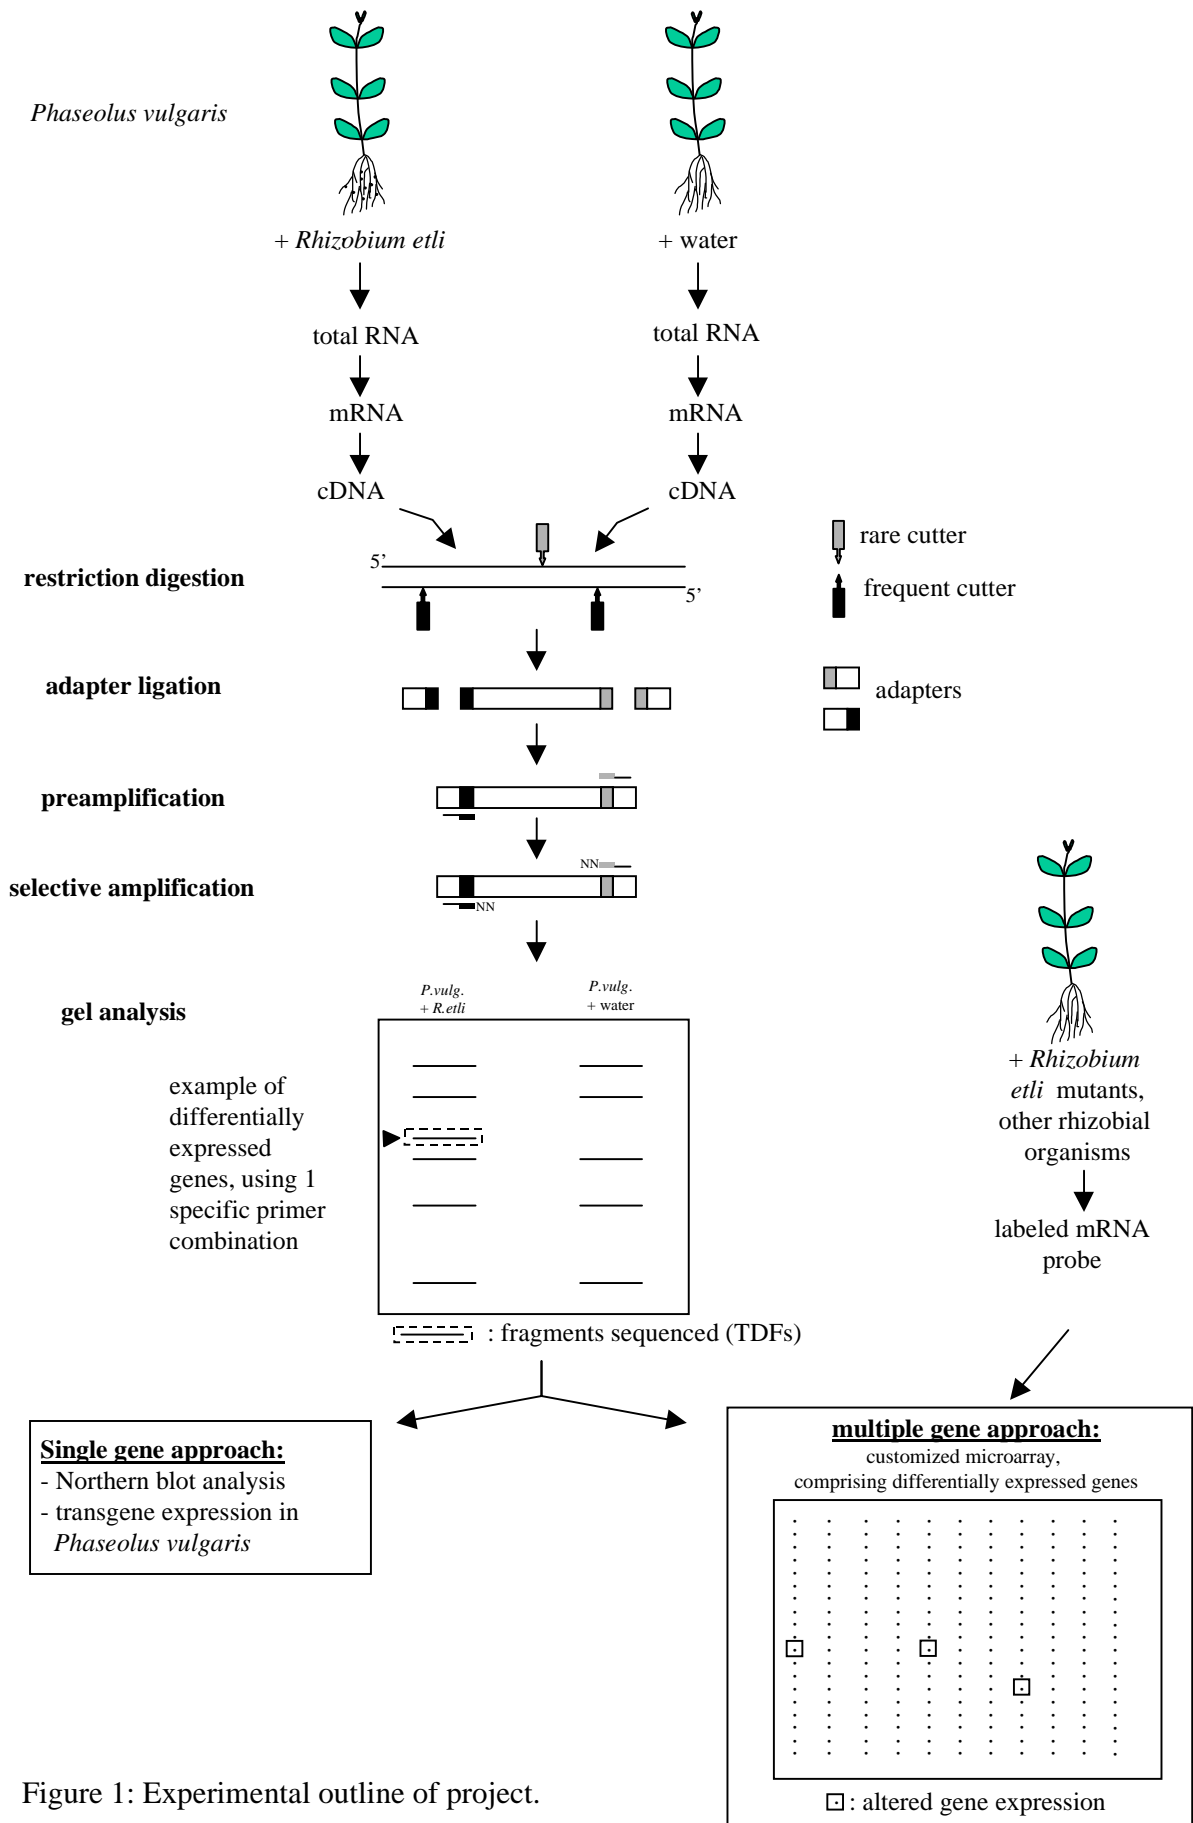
Phaseolus vulgaris

+ Rhizobium etli

+ water

total RNA

total RNA

mRNA

mRNA

cDNA

cDNA

restriction digestion

5'

5'

rare cutter

frequent cutter

adapter ligation

adapters

preamplification

selective amplification

NN

NN

gel analysis

P.vulg. + R.etli

P.vulg. + water

example of differentially expressed genes, using 1 specific primer combination

+ Rhizobium etli mutants, other rhizobial organisms

labeled mRNA probe

: fragments sequenced (TDFs)

Single gene approach:
- Northern blot analysis
- transgene expression in Phaseolus vulgaris

multiple gene approach:
customized microarray, comprising differentially expressed genes

: altered gene expression

Figure 1: Experimental outline of project.